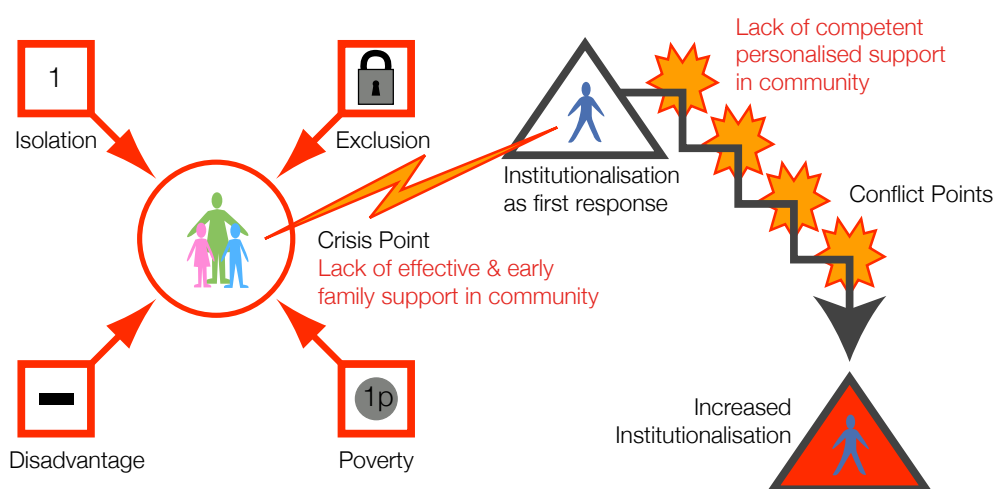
1

Isolation

Exclusion

Institutionalisation as first response

Lack of competent personalised support in community

Conflict Points

Crisis Point

Lack of effective & early family support in community

Disadvantage

1p

Poverty

Increased Institutionalisation